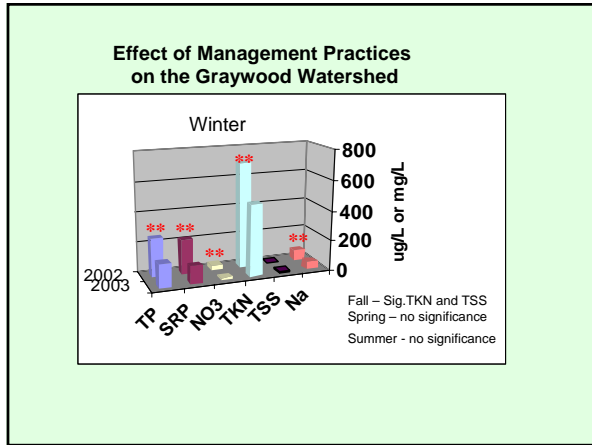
Effect of Management Practices on the Graywood Watershed

Winter

**
**
**
**
**

800
600
400
200
0

ug/L or mg/L

2002
2003

TP
SRP
NO3
TKN
TSS
Na

Fall – Sig.TKN and TSS
Spring – no significance
Summer - no significance